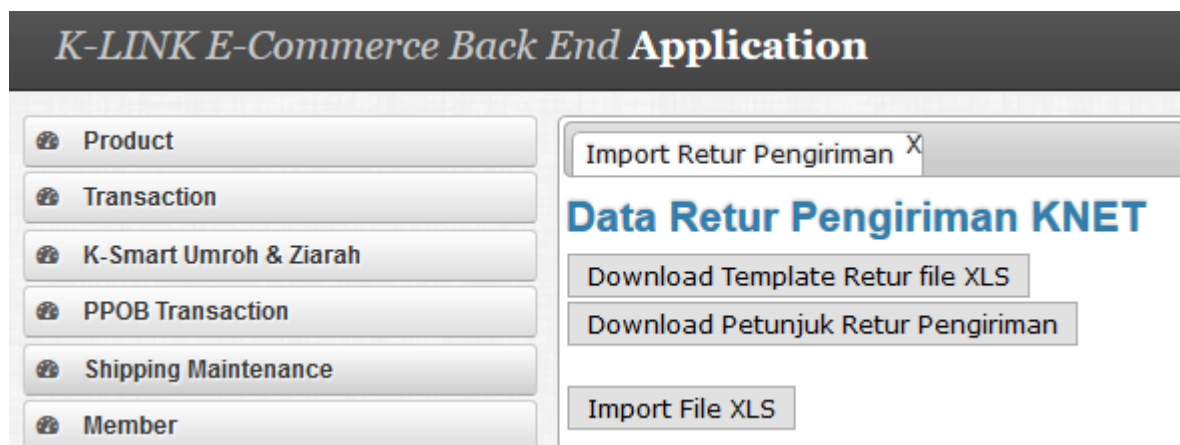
K-LINK E-Commerce Back End Application

Product

Transaction

K-Smart Umroh & Ziarah

PPOB Transaction

Shipping Maintenance

Member

Import Retur Pengiriman X

Data Retur Pengiriman KNET

Download Template Retur file XLS

Download Petunjuk Retur Pengiriman

Import File XLS